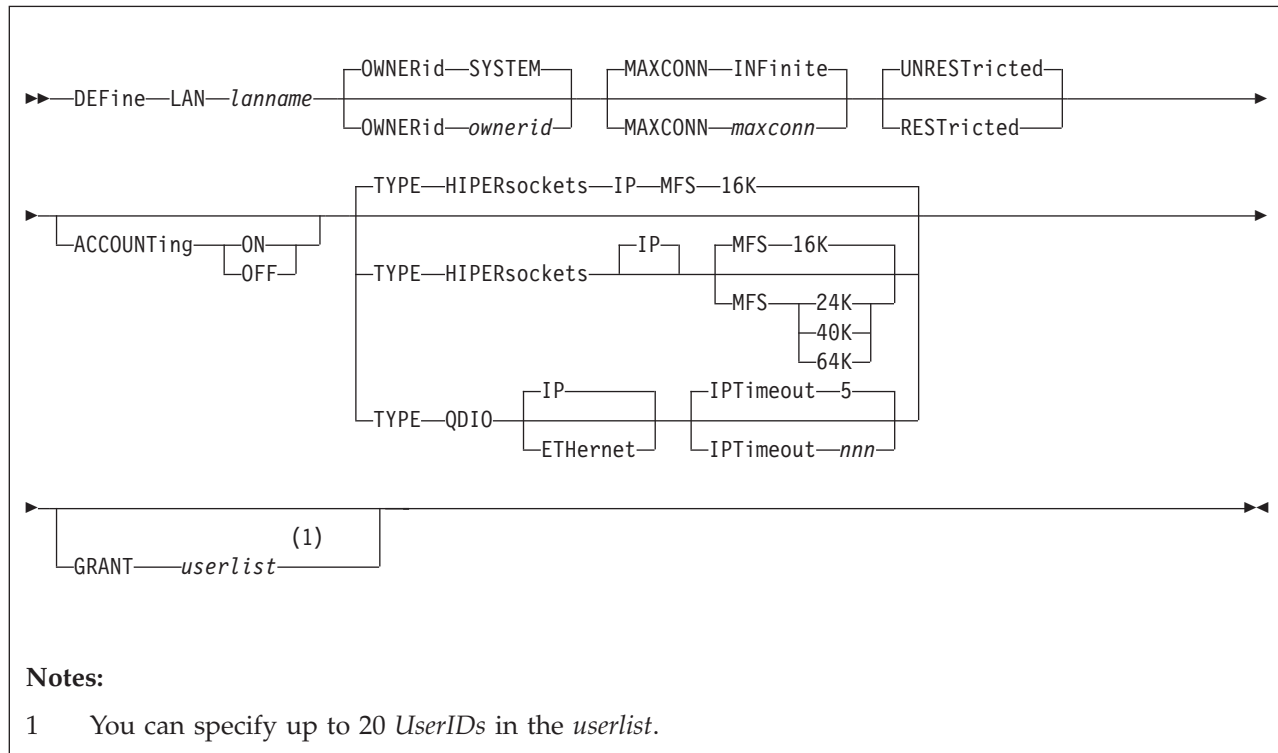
DEFine LAN lanname OWNERid SYSTEM OWNERid ownerid MAXCONN INFinite MAXCONN maxconn UNRESTricted RESTricted

ACCOUNTing ON OFF TYPE HIPERsockets IP MFS 16K TYPE HIPERsockets IP MFS 16K MFS 24K 40K 64K TYPE QDIO IP ETHernet IPTimeout 5 IPTimeout nnn

GRANT userlist (1)

Notes:

1 You can specify up to 20 UserIDs in the userlist.